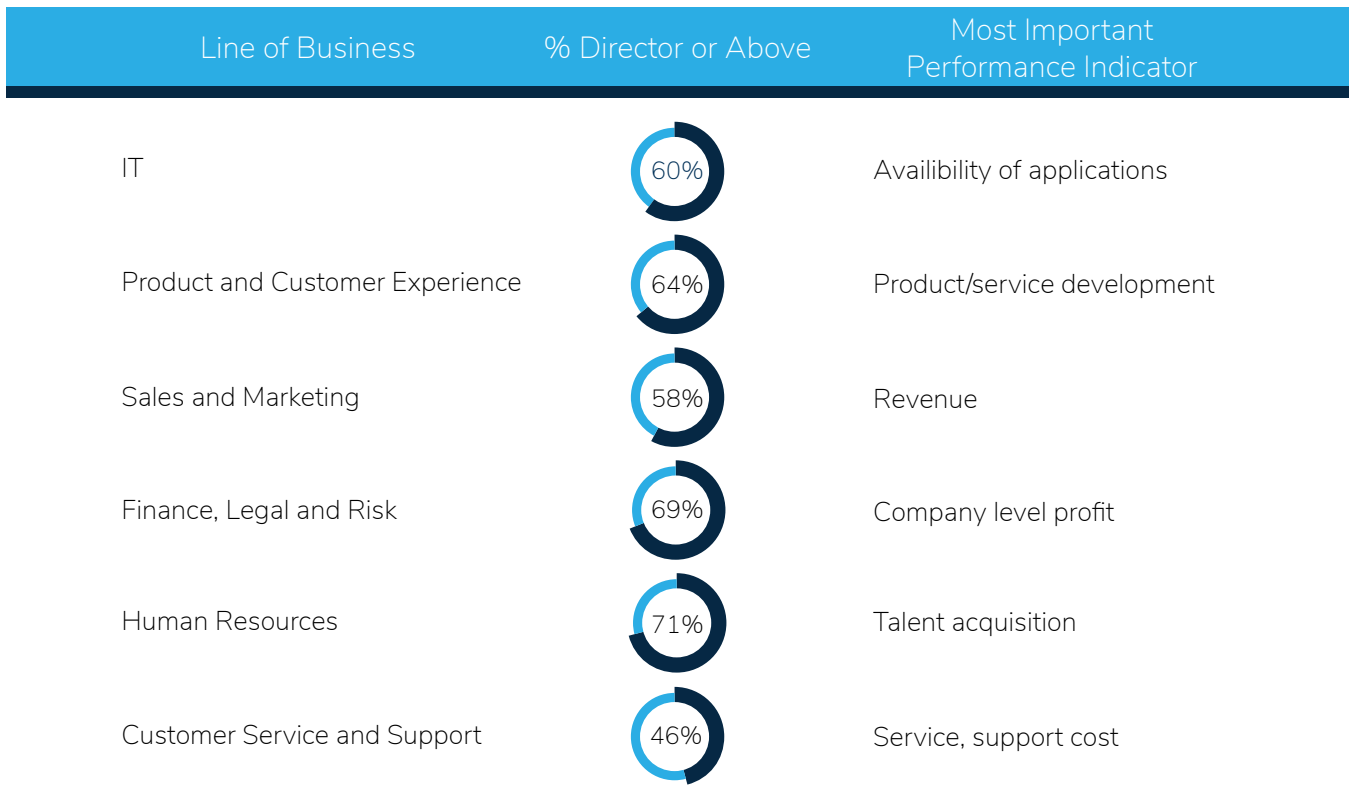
| Line of Business | % Director or Above | Most Important Performance Indicator |
|---|---|---|
| IT | 60% | Availibility of applications |
| Product and Customer Experience | 64% | Product/service development |
| Sales and Marketing | 58% | Revenue |
| Finance, Legal and Risk | 69% | Company level profit |
| Human Resources | 71% | Talent acquisition |
| Customer Service and Support | 46% | Service, support cost |